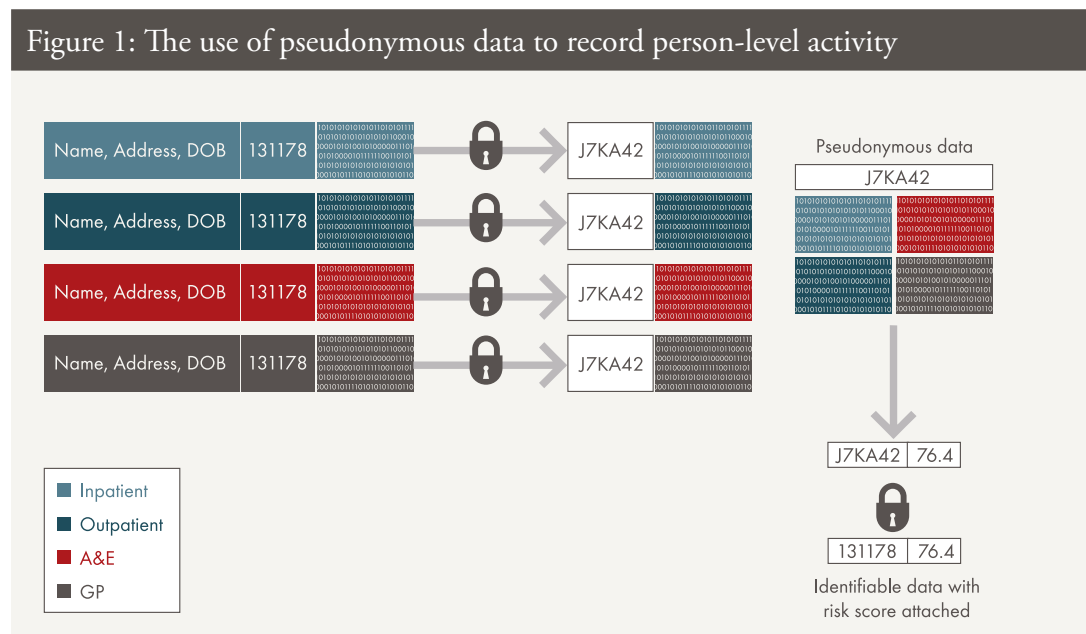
Figure 1: The use of pseudonymous data to record person-level activity

Name, Address, DOB | 131178 → J7KA42

Name, Address, DOB | 131178 → J7KA42

Name, Address, DOB | 131178 → J7KA42

Name, Address, DOB | 131178 → J7KA42

Pseudonymous data

J7KA42

| J7KA42 | 76.4 |
|---|---|

| 131178 | 76.4 |
|---|---|

Identifiable data with risk score attached

Inpatient
Outpatient
A&E
GP